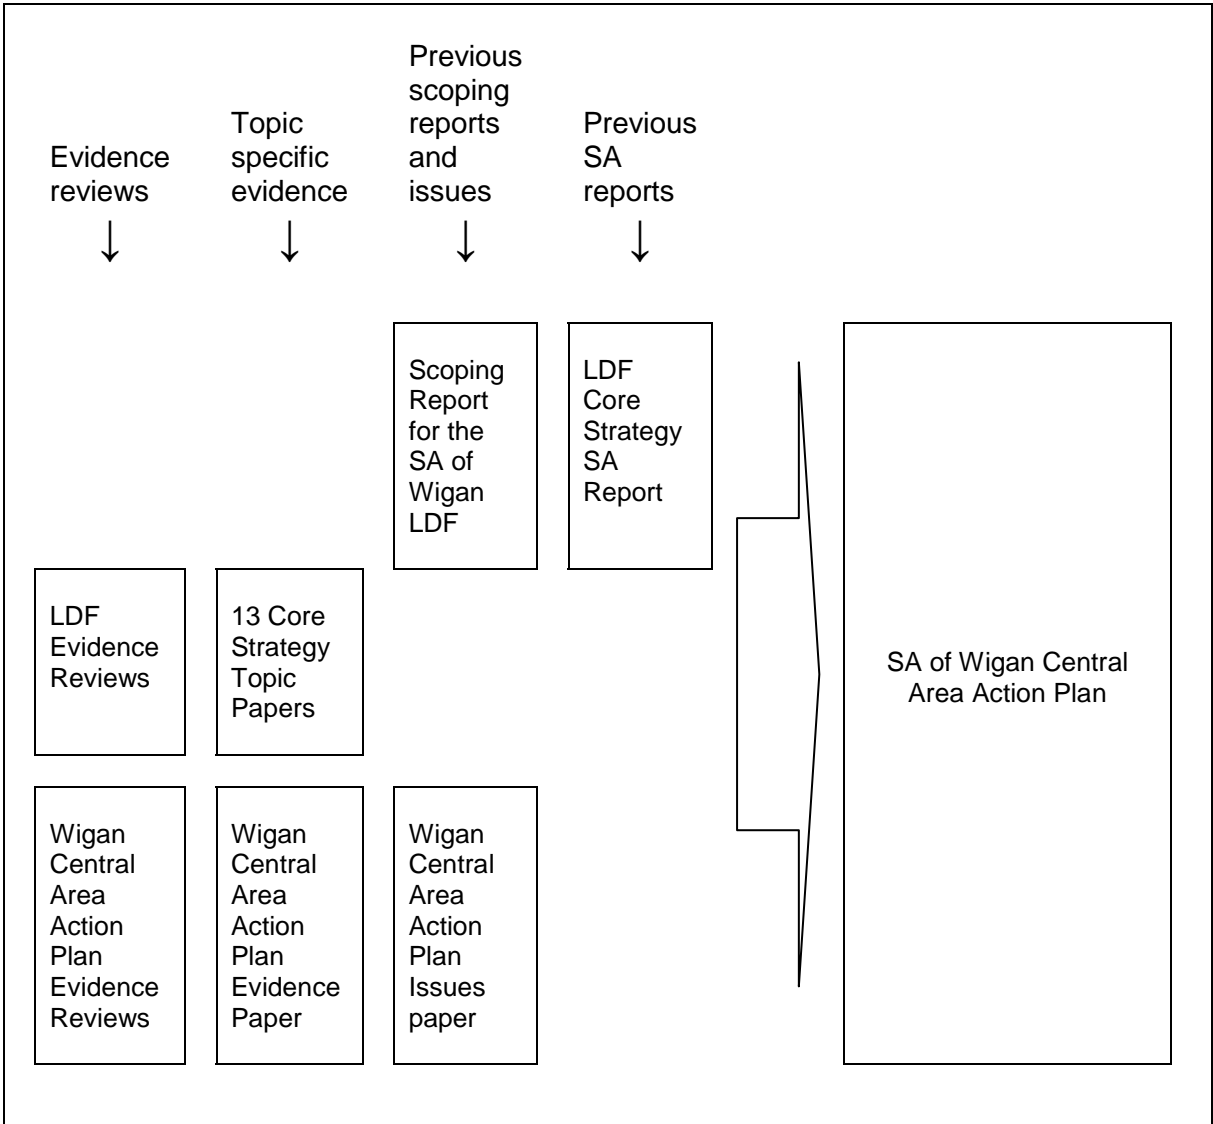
Evidence reviews
↓

Topic specific evidence
↓

Previous scoping reports and issues
↓

Previous SA reports
↓

Scoping Report for the SA of Wigan LDF

LDF Core Strategy SA Report

LDF Evidence Reviews

13 Core Strategy Topic Papers

Wigan Central Area Action Plan Evidence Reviews

Wigan Central Area Action Plan Evidence Paper

Wigan Central Area Action Plan Issues paper

SA of Wigan Central Area Action Plan